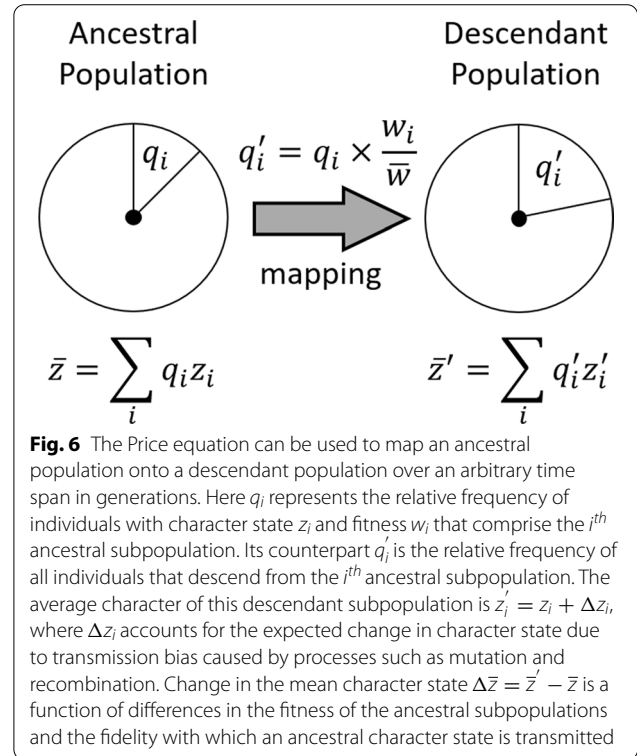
Ancestral Population

Descendant Population

$q_i$

$q_i' = q_i \times \frac{w_i}{\bar{w}}$

mapping

$q_i'$

$\bar{z} = \sum_i q_i z_i$

$\bar{z}' = \sum_i q_i' z_i'$

**Fig. 6** The Price equation can be used to map an ancestral population onto a descendant population over an arbitrary time span in generations. Here $q_i$ represents the relative frequency of individuals with character state $z_i$ and fitness $w_i$ that comprise the $i^{th}$ ancestral subpopulation. Its counterpart $q_i^{'}$ is the relative frequency of all individuals that descend from the $i^{th}$ ancestral subpopulation. The average character of this descendant subpopulation is $z_i^{'} = z_i + \Delta z_i$, where $\Delta z_i$ accounts for the expected change in character state due to transmission bias caused by processes such as mutation and recombination. Change in the mean character state $\Delta \bar{z} = \bar{z}^{'} - \bar{z}$ is a function of differences in the fitness of the ancestral subpopulations and the fidelity with which an ancestral character state is transmitted